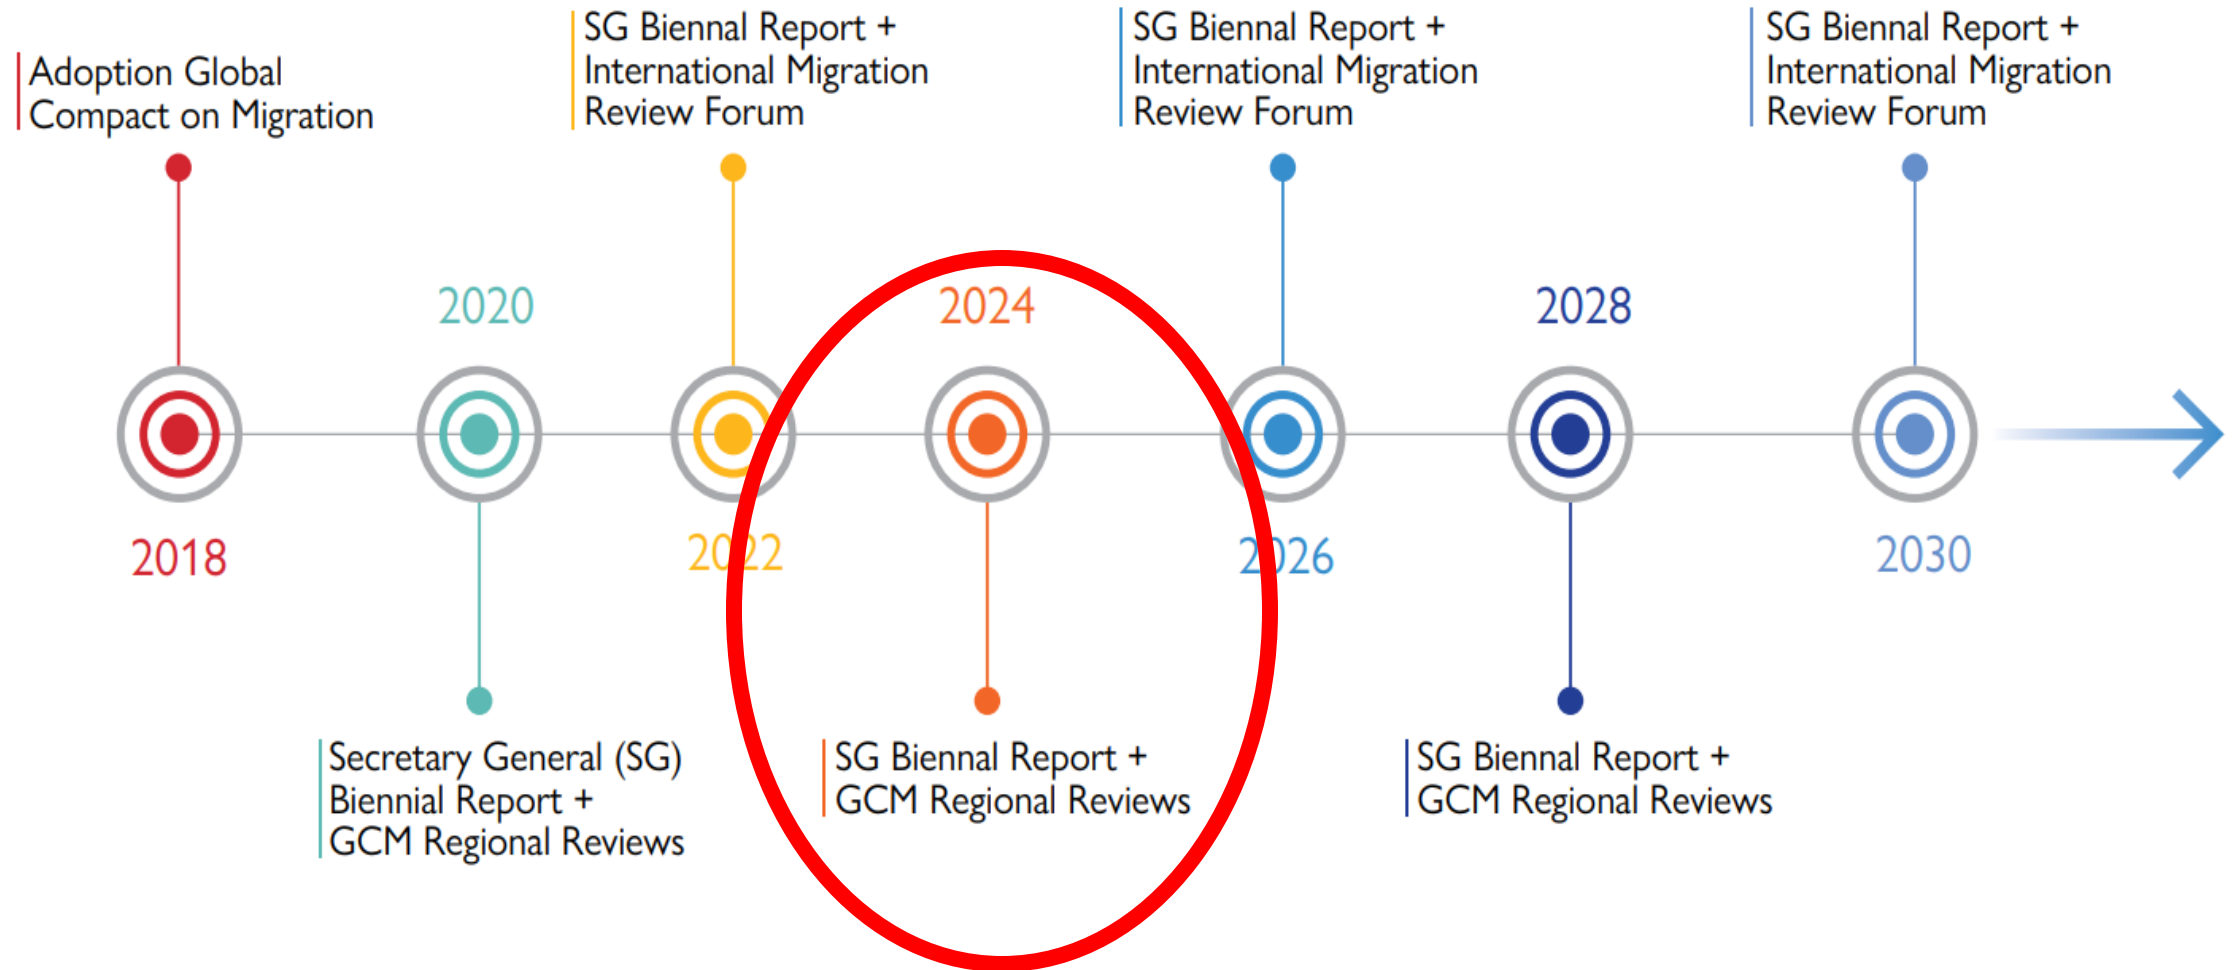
Adoption Global Compact on Migration

2018

2020

Secretary General (SG) Biennial Report + GCM Regional Reviews

SG Biennal Report + International Migration Review Forum

2022

2024

SG Biennal Report + GCM Regional Reviews

SG Biennal Report + International Migration Review Forum

2026

2028

SG Biennal Report + GCM Regional Reviews

SG Biennal Report + International Migration Review Forum

2030